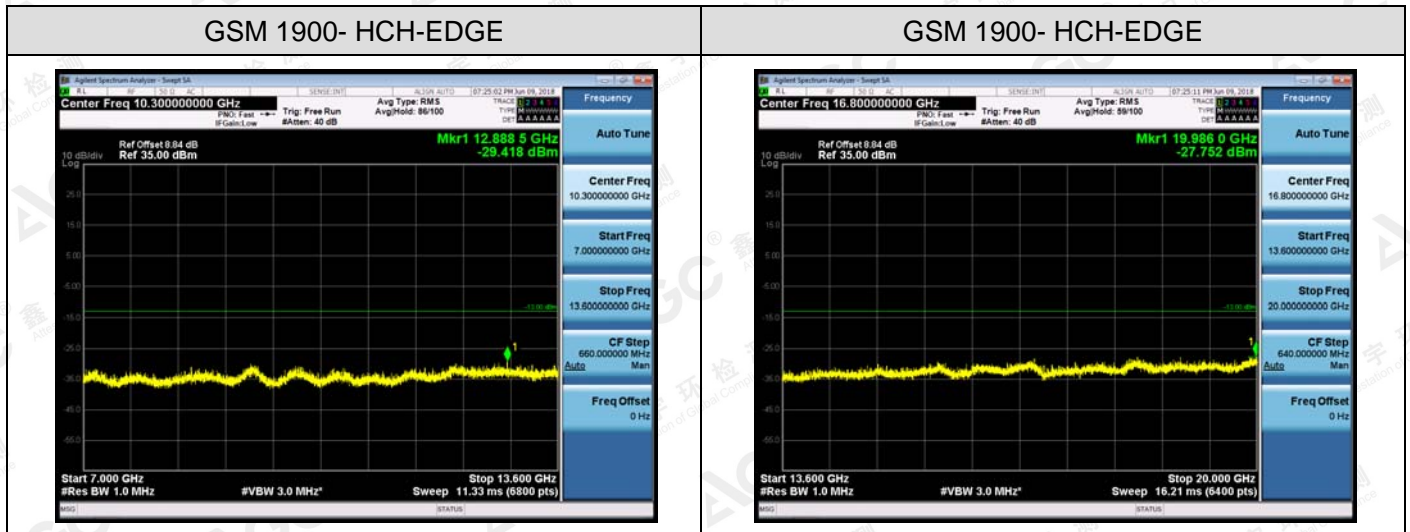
| GSM 1900- HCH-EDGE | GSM 1900- HCH-EDGE |
|---|---|
| | |

Agilent Spectrum Analyzer - Swept SA
RL RF 50 Ω AC SENSE:INT ALIGN AUTO 07:25:02 PM Jun 09, 2018
Center Freq 10.300000000 GHz
PNO: Fast IFGain:Low
Trig: Free Run #Atten: 40 dB
Avg Type: RMS Avg|Hold: 86/100
TRACE 1 2 3 4 5 6 TYPE M DET A A A A A A
Frequency
Ref Offset 8.84 dB
10 dB/div Ref 35.00 dBm
Log
Mkr1 12.888 5 GHz
-29.418 dBm
25.0
15.0
5.00
-5.00
-15.0
-13.00 dBm
-25.0
-35.0
-45.0
-55.0
Start 7.000 GHz
#Res BW 1.0 MHz
#VBW 3.0 MHz*
Stop 13.600 GHz
Sweep 11.33 ms (6800 pts)
Auto Tune
Center Freq 10.300000000 GHz
Start Freq 7.000000000 GHz
Stop Freq 13.600000000 GHz
CF Step 660.000000 MHz Auto Man
Freq Offset 0 Hz
MSG STATUS

Agilent Spectrum Analyzer - Swept SA
RL RF 50 Ω AC SENSE:INT ALIGN AUTO 07:25:11 PM Jun 09, 2018
Center Freq 16.800000000 GHz
PNO: Fast IFGain:Low
Trig: Free Run #Atten: 40 dB
Avg Type: RMS Avg|Hold: 59/100
TRACE 1 2 3 4 5 6 TYPE M DET A A A A A A
Frequency
Ref Offset 8.84 dB
10 dB/div Ref 35.00 dBm
Log
Mkr1 19.986 0 GHz
-27.752 dBm
25.0
15.0
5.00
-5.00
-15.0
-13.00 dBm
-25.0
-35.0
-45.0
-55.0
Start 13.600 GHz
#Res BW 1.0 MHz
#VBW 3.0 MHz*
Stop 20.000 GHz
Sweep 16.21 ms (6400 pts)
Auto Tune
Center Freq 16.800000000 GHz
Start Freq 13.600000000 GHz
Stop Freq 20.000000000 GHz
CF Step 640.000000 MHz Auto Man
Freq Offset 0 Hz
MSG STATUS